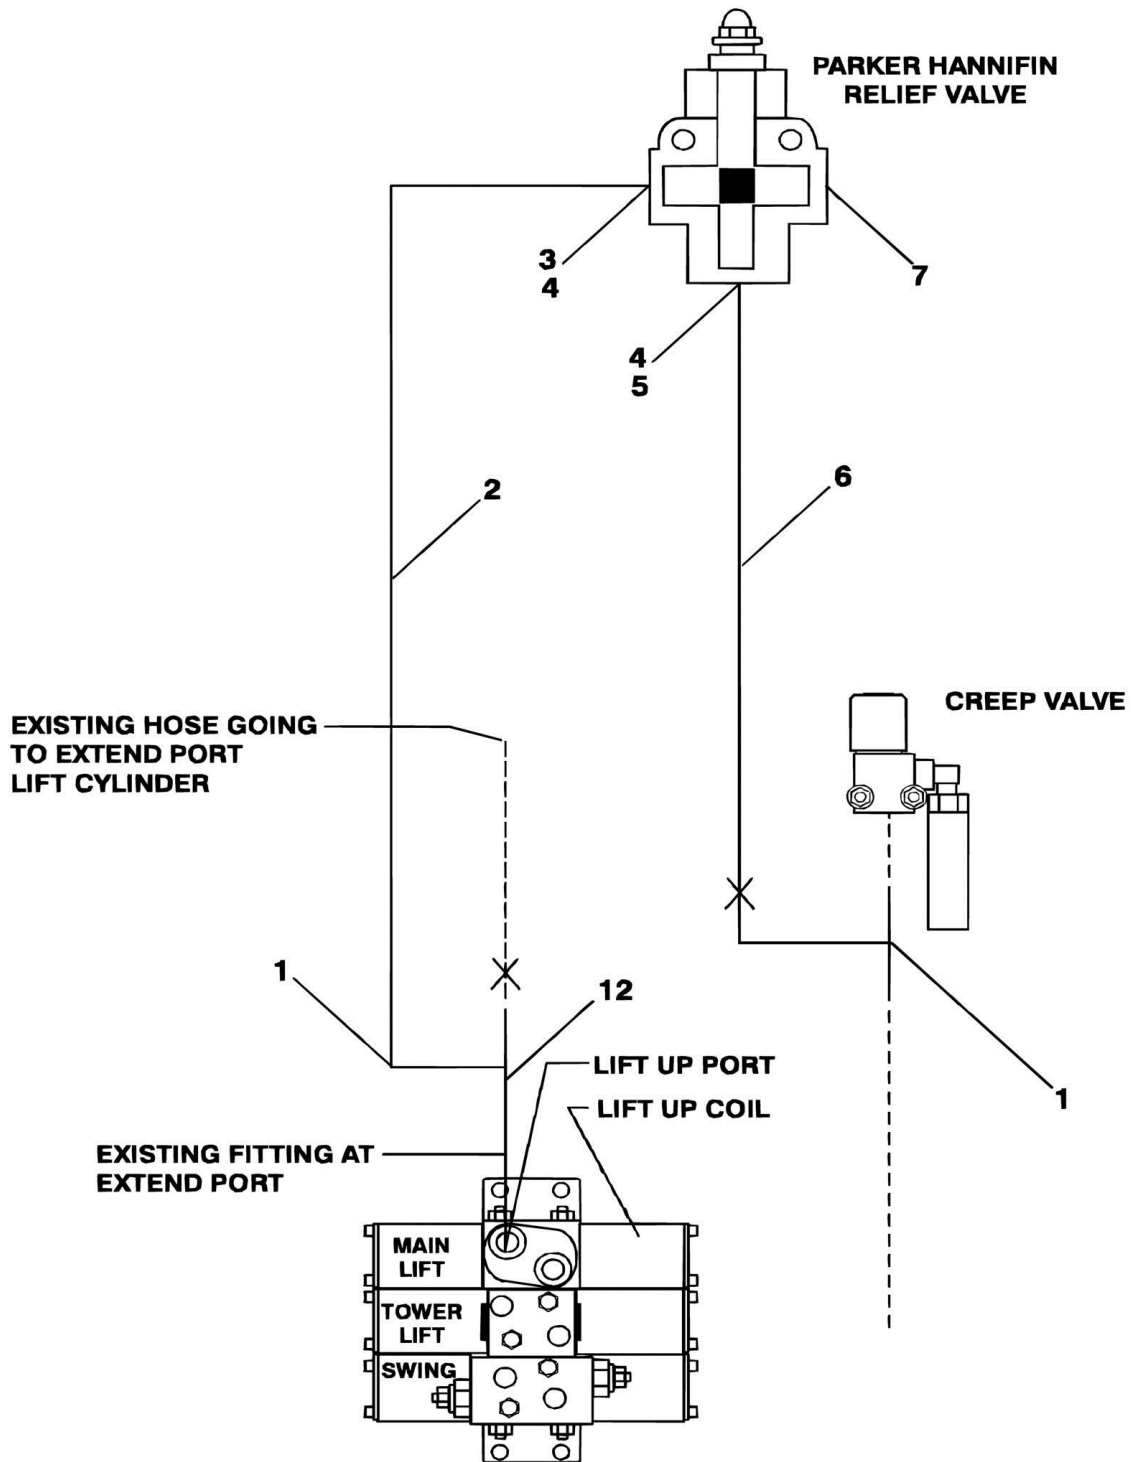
PARKER HANNIFIN
RELIEF VALVE

3
4

7

4
5

2

6

CREEP VALVE

EXISTING HOSE GOING
TO EXTEND PORT
LIFT CYLINDER

1

12

LIFT UP PORT

LIFT UP COIL

1

EXISTING FITTING AT
EXTEND PORT

MAIN
LIFT

TOWER
LIFT

SWING